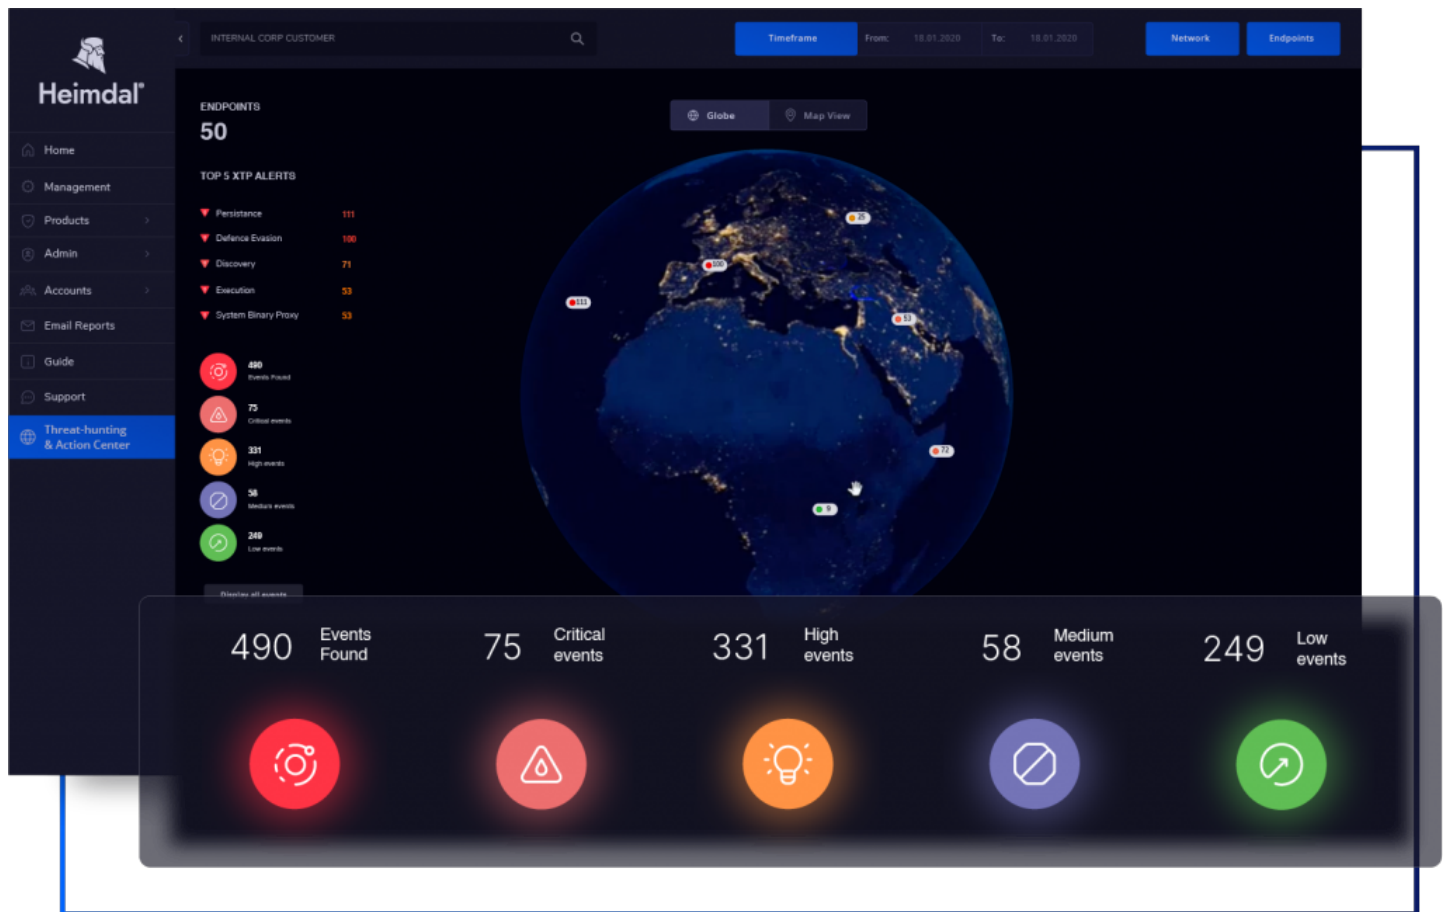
Heimdal®

Home
Management
Products
Admin
Accounts
Email Reports
Guide
Support
Threat-hunting & Action Center

INTERNAL CORP CUSTOMER

Timeframe From: 18.01.2020 To: 18.01.2020

Network Endpoints

ENDPOINTS
50

TOP 5 XTP ALERTS

| | |
|---|---|
| Persistance | 111 |
| Defence Evasion | 100 |
| Discovery | 71 |
| Execution | 53 |
| System Binary Proxy | 53 |

490 Events Found
75 Critical events
331 High events
58 Medium events
249 Low events

Display all events

Globe Map View

25
100
111
53
72
9

490 Events Found
75 Critical events
331 High events
58 Medium events
249 Low events